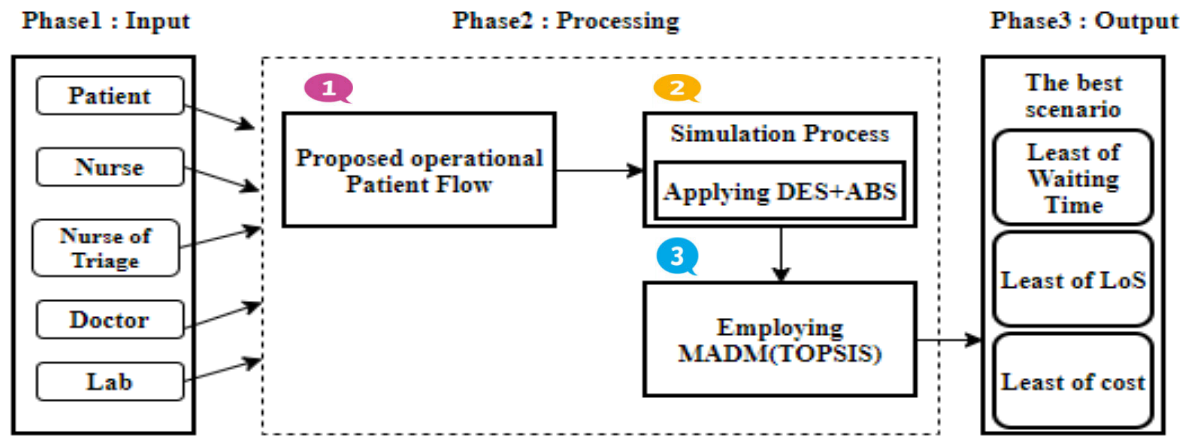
Phase1 : Input

Patient

Nurse

Nurse of Triage

Doctor

Lab

Phase2 : Processing

1

Proposed operational Patient Flow

2

Simulation Process

Applying DES+ABS

3

Employing MADM(TOPSIS)

Phase3 : Output

The best scenario

Least of Waiting Time

Least of LoS

Least of cost